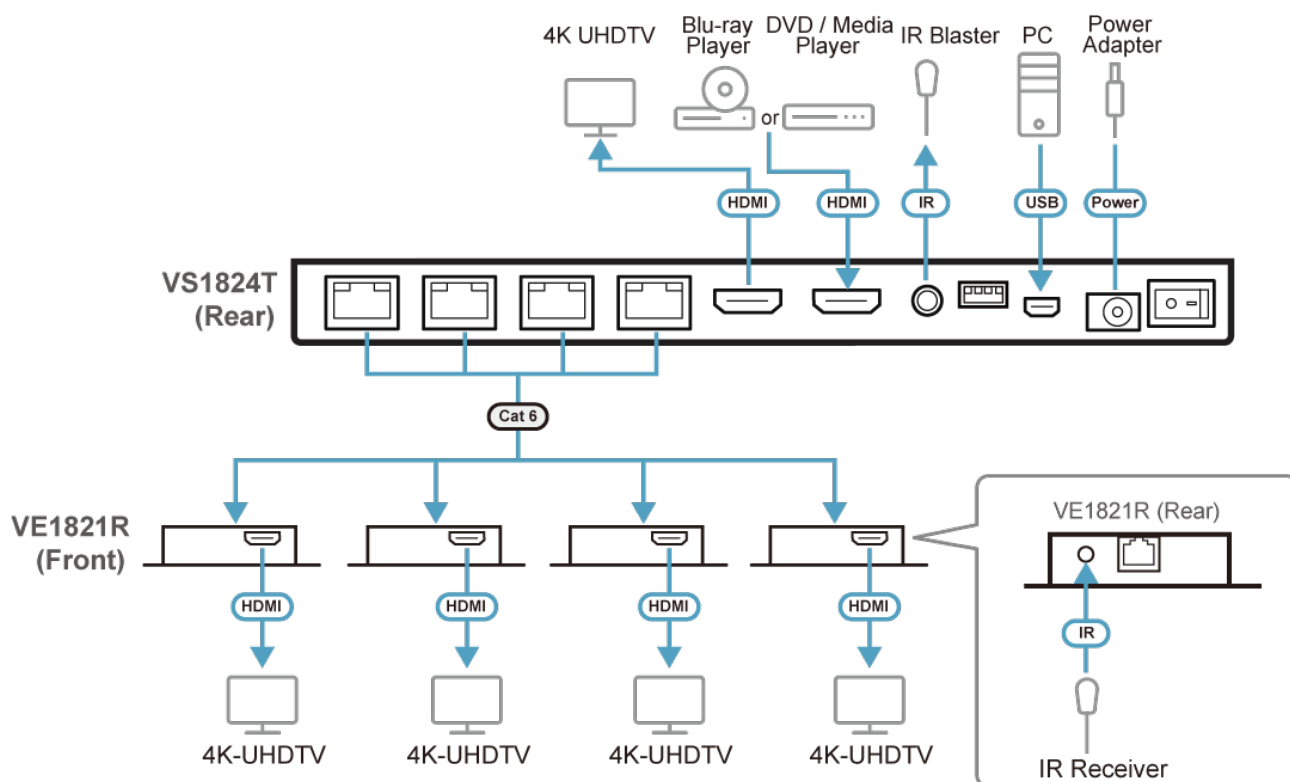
4K UHDTV

Blu-ray Player

or

DVD / Media Player

IR Blaster

PC

Power Adapter

HDMI

HDMI

IR

USB

Power

VS1824T (Rear)

Cat 6

VE1821R (Front)

VE1821R (Rear)

HDMI

HDMI

HDMI

HDMI

IR

4K-UHDTV

4K-UHDTV

4K-UHDTV

4K-UHDTV

IR Receiver